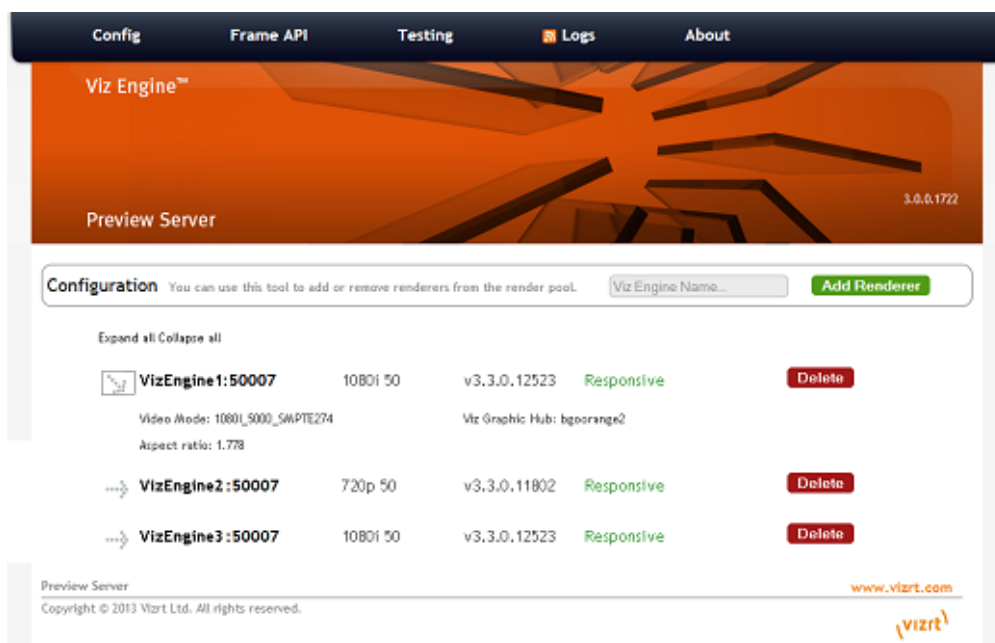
Config Frame API Testing Logs About

Viz Engine™

3.0.0.1722

Preview Server

Configuration You can use this tool to add or remove renderers from the render pool. Viz Engine Name... Add Renderer

Expand all Collapse all

VizEngine1:50007 1080i 50 v3.3.0.12523 Responsive Delete

Video Mode: 1080I_5000_SMPTE274 Viz Graphic Hub: bgoorange2

Aspect ratio: 1.778

VizEngine2:50007 720p 50 v3.3.0.11802 Responsive Delete

VizEngine3:50007 1080i 50 v3.3.0.12523 Responsive Delete

Preview Server www.vizrt.com

Copyright © 2013 Vizrt Ltd. All rights reserved.

vizrt